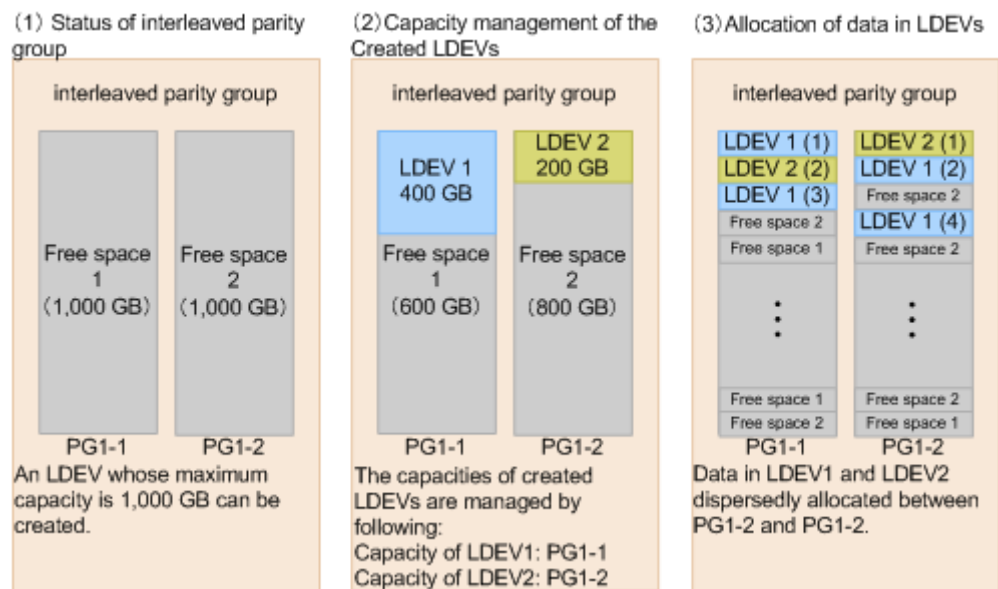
(1) Status of interleaved parity group

interleaved parity group

Free space 1 (1,000 GB)

Free space 2 (1,000 GB)

PG1-1 PG1-2

An LDEV whose maximum capacity is 1,000 GB can be created.

(2) Capacity management of the Created LDEVs

interleaved parity group

LDEV 1 400 GB

LDEV 2 200 GB

Free space 1 (600 GB)

Free space 2 (800 GB)

PG1-1 PG1-2

The capacities of created LDEVs are managed by following:
Capacity of LDEV1: PG1-1
Capacity of LDEV2: PG1-2

(3) Allocation of data in LDEVs

interleaved parity group

LDEV 1 (1)
LDEV 2 (2)
LDEV 1 (3)
Free space 2
Free space 1
⋮
Free space 1
Free space 2

LDEV 2 (1)
LDEV 1 (2)
Free space 2
LDEV 1 (4)
Free space 2
⋮
Free space 2
Free space 1

PG1-1 PG1-2

Data in LDEV1 and LDEV2 dispersedly allocated between PG1-2 and PG1-2.